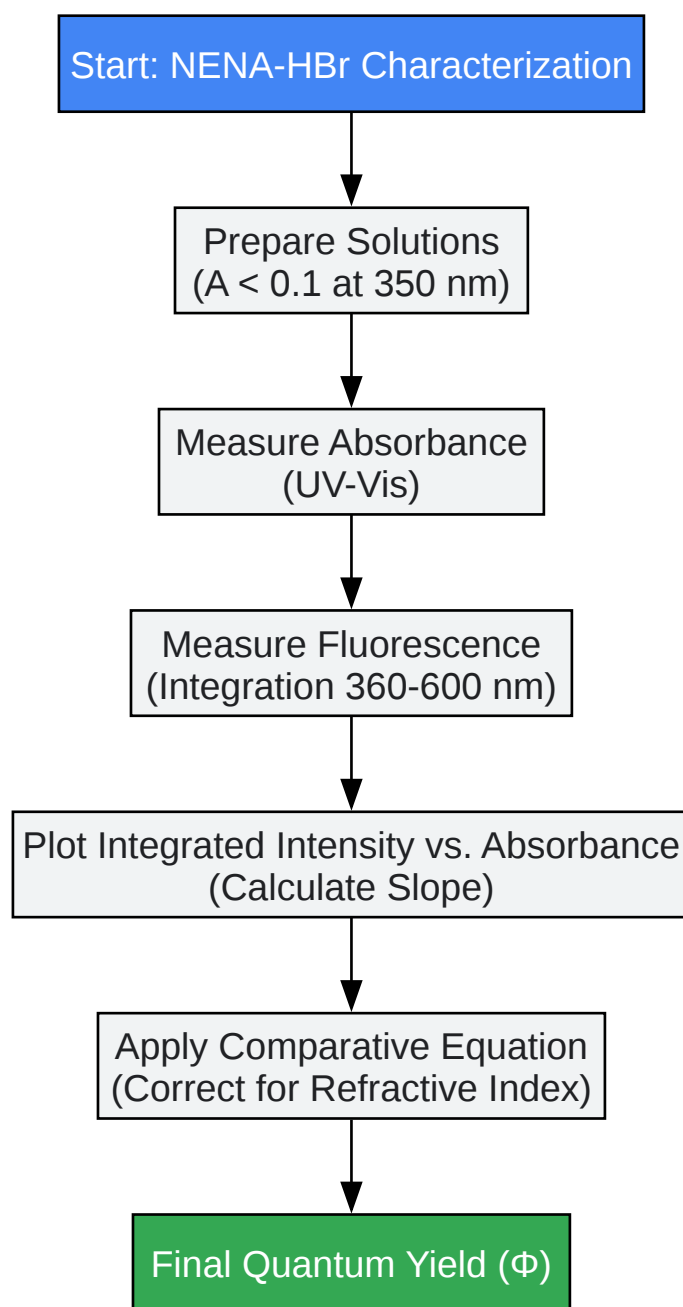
Start: NENA-HBr Characterization

Prepare Solutions
(A < 0.1 at 350 nm)

Measure Absorbance
(UV-Vis)

Measure Fluorescence
(Integration 360-600 nm)

Plot Integrated Intensity vs. Absorbance
(Calculate Slope)

Apply Comparative Equation
(Correct for Refractive Index)

Final Quantum Yield (Φ)